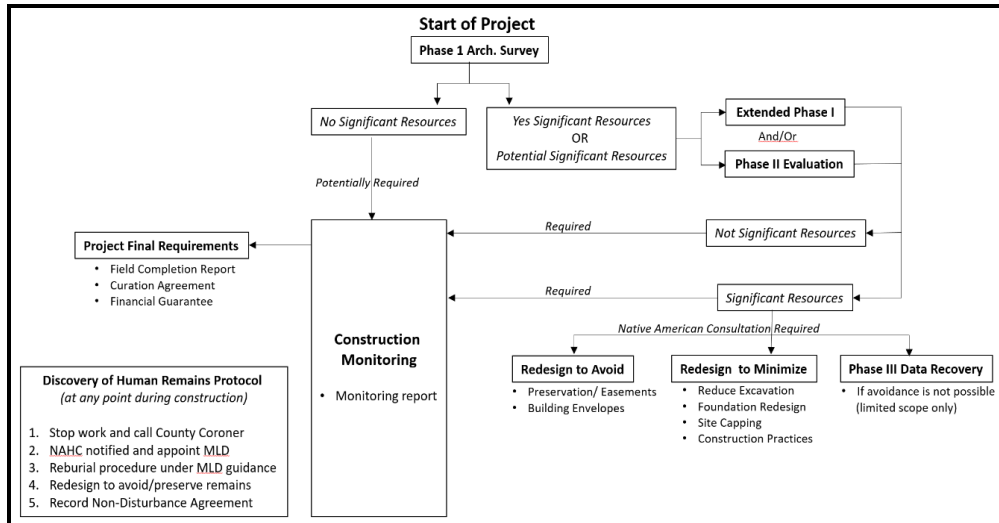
Start of Project

Phase 1 Arch. Survey

No Significant Resources

Yes Significant Resources
OR
Potential Significant Resources

Extended Phase I

And/Or

Phase II Evaluation

Potentially Required

Required

Not Significant Resources

Project Final Requirements

- Field Completion Report
- Curation Agreement
- Financial Guarantee

Required

Significant Resources

Native American Consultation Required

Construction Monitoring

- Monitoring report

Redesign to Avoid

- Preservation/ Easements
- Building Envelopes

Redesign to Minimize

- Reduce Excavation
- Foundation Redesign
- Site Capping
- Construction Practices

Phase III Data Recovery

- If avoidance is not possible (limited scope only)

Discovery of Human Remains Protocol
(at any point during construction)

1. Stop work and call County Coroner
2. NAHC notified and appoint MLD
3. Reburial procedure under MLD guidance
4. Redesign to avoid/preserve remains
5. Record Non-Disturbance Agreement